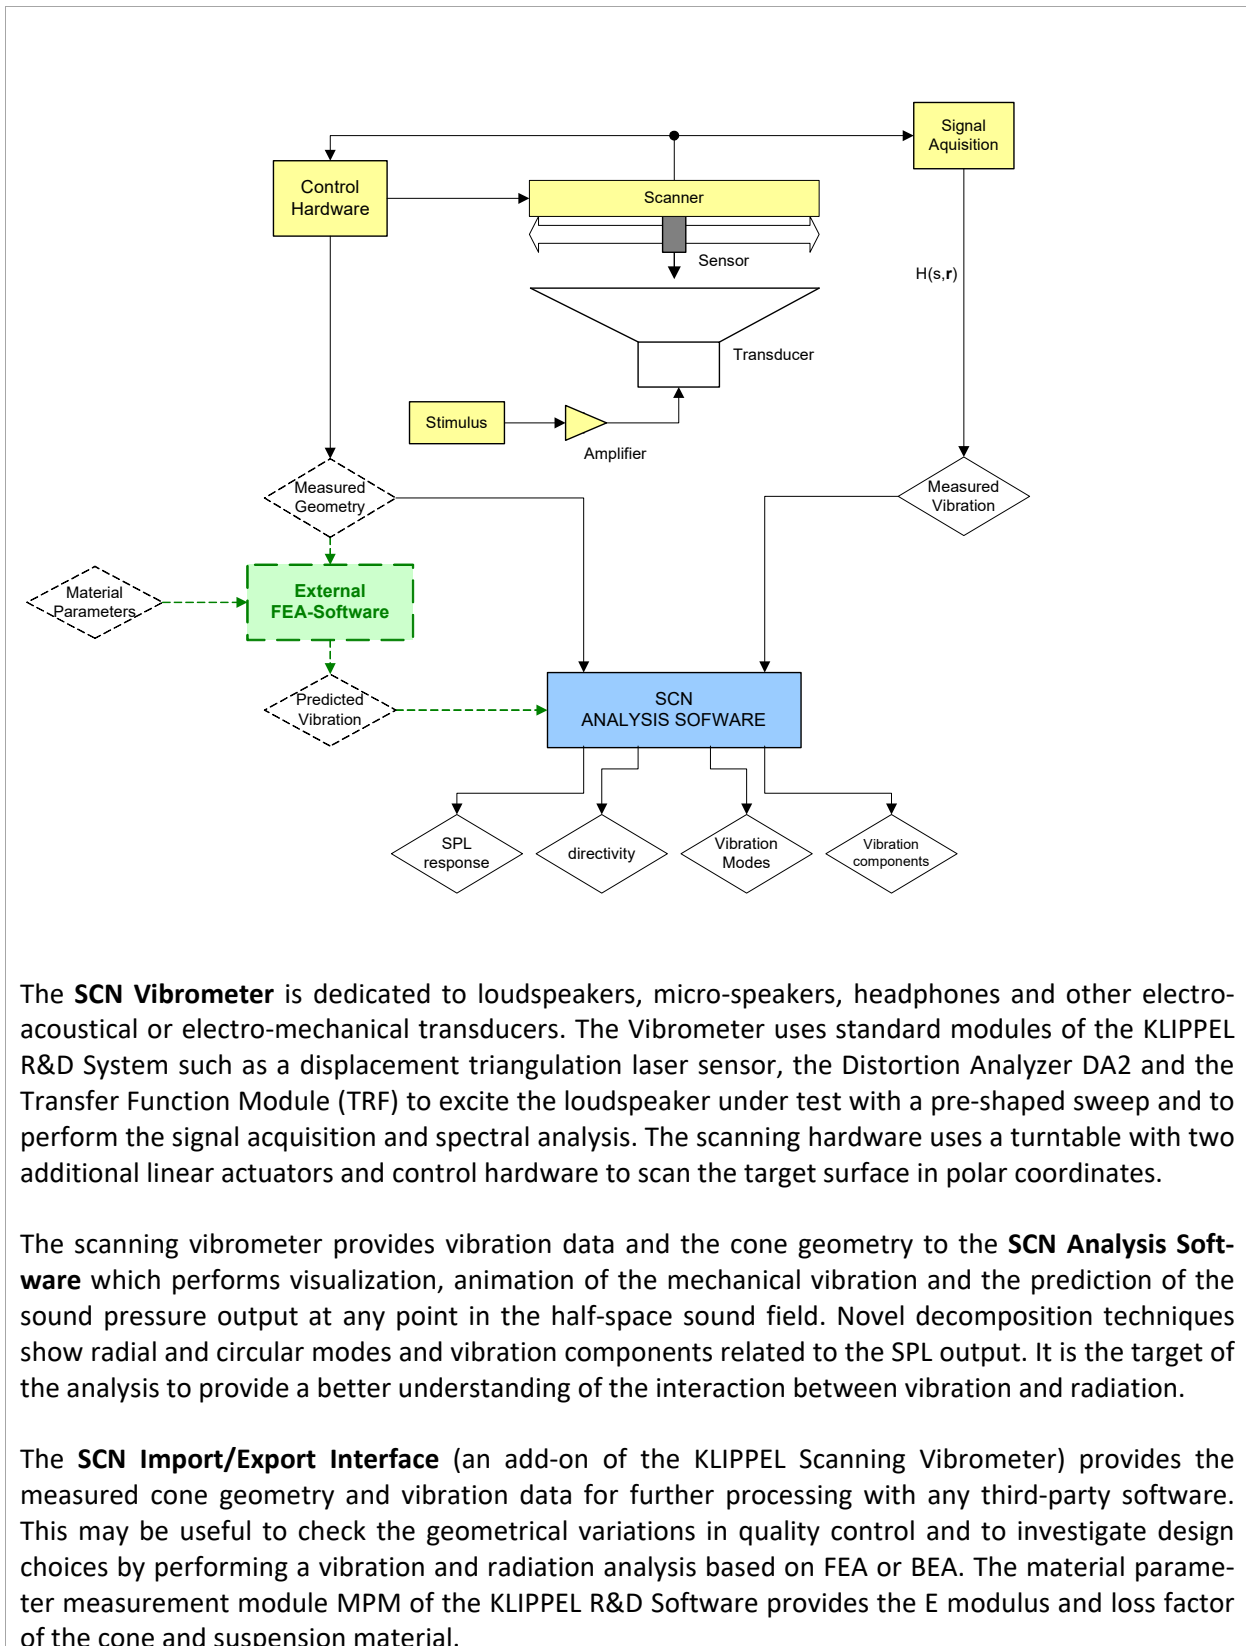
Signal Aquisition

Control Hardware

Scanner

Sensor

H(s,**r**)

Transducer

Stimulus

Amplifier

Measured Geometry

Measured Vibration

Material Parameters

External FEA-Software

Predicted Vibration

SCN ANALYSIS SOFWARE

SPL response

directivity

Vibration Modes

Vibration components

The **SCN Vibrometer** is dedicated to loudspeakers, micro-speakers, headphones and other electro-acoustical or electro-mechanical transducers. The Vibrometer uses standard modules of the KLIPPEL R&D System such as a displacement triangulation laser sensor, the Distortion Analyzer DA2 and the Transfer Function Module (TRF) to excite the loudspeaker under test with a pre-shaped sweep and to perform the signal acquisition and spectral analysis. The scanning hardware uses a turntable with two additional linear actuators and control hardware to scan the target surface in polar coordinates.

The scanning vibrometer provides vibration data and the cone geometry to the **SCN Analysis Software** which performs visualization, animation of the mechanical vibration and the prediction of the sound pressure output at any point in the half-space sound field. Novel decomposition techniques show radial and circular modes and vibration components related to the SPL output. It is the target of the analysis to provide a better understanding of the interaction between vibration and radiation.

The **SCN Import/Export Interface** (an add-on of the KLIPPEL Scanning Vibrometer) provides the measured cone geometry and vibration data for further processing with any third-party software. This may be useful to check the geometrical variations in quality control and to investigate design choices by performing a vibration and radiation analysis based on FEA or BEA. The material parameter measurement module MPM of the KLIPPEL R&D Software provides the E modulus and loss factor of the cone and suspension material.